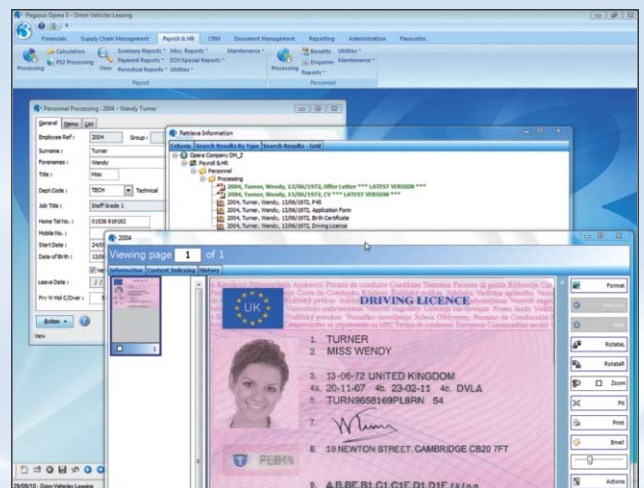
Pegasus Opera 3 - Orion Vehicles Leasing

Financials | Supply Chain Management | Payroll & HR | CRM | Document Management | Reporting | Administration | Favourites

Processing | Calculation | P32 Processing | View | Summary Reports | Payment Reports | Periodical Reports | Misc. Reports | EOY/Special Reports | Utilities | Maintenance | Payroll

Processing | Benefits | Enquiries | Reports | Utilities | Maintenance | Personnel

Personnel Processing - 2004 - Wendy Turner

General | Memo | List

Employee Ref : 2004 Group :
Surname : Turner
Forenames : Wendy
Title : Miss
Dept Code : TECH Technical
Job Title : Staff Grade 1
Home Tel No. : 01536 919182
Mobile No. :
Start Date : 24/0
Date of Birth : 13/0
Leave Date : / /
Frv Yr Hol C/Over :

Action | View

Retrieve Information

Criteria | Search Results By Type | Search Results - Grid

Opera Company DM_2
Payroll & HR
Personnel
Processing
2004, Turner, Wendy, 13/06/1972, Offer Letter *** LATEST VERSION ***
2004, Turner, Wendy, 13/06/1972, CV *** LATEST VERSION ***
2004, Turner, Wendy, 13/06/1972, P45
2004, Turner, Wendy, 13/06/1972, Application Form
2004, Turner, Wendy, 13/06/1972, Birth Certificate
2004, Turner, Wendy, 13/06/1972, Driving Licence

2004

Viewing page 1 of 1

Information | Content Indexing | History

UK
DRIVING LICENCE
1. TURNER
2. MISS WENDY
3. 13-06-72 UNITED KINGDOM
4a. 20-11-07 4b. 23-02-11 4c. DVLA
5. TURN9658169PL8RN 54
7.
8. 19 NEWTON STREET, CAMBRIDGE CB20 7FT
9. A,B,BE,B1,C1,C1E,D1,D1E,f,k,l,n,p

Format | Rotate L | Rotate R | Zoom | Fit | Print | Email | Actions

29/09/10 - Orion Vehicles Leasing